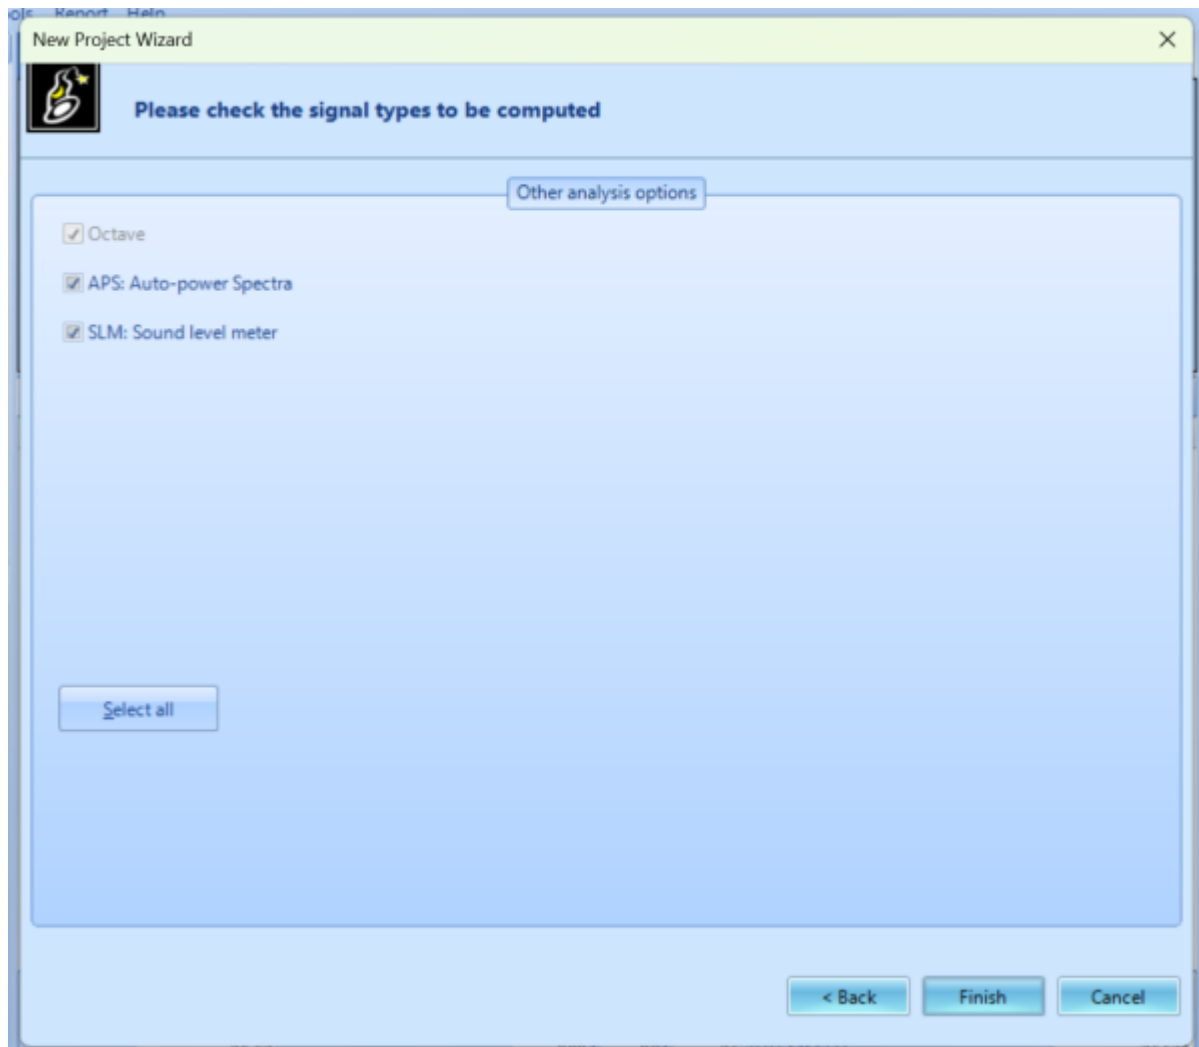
ols Report Help

New Project Wizard

×

Please check the signal types to be computed

Other analysis options

Octave

APS: Auto-power Spectra

SLM: Sound level meter

Select all

< Back

Finish

Cancel